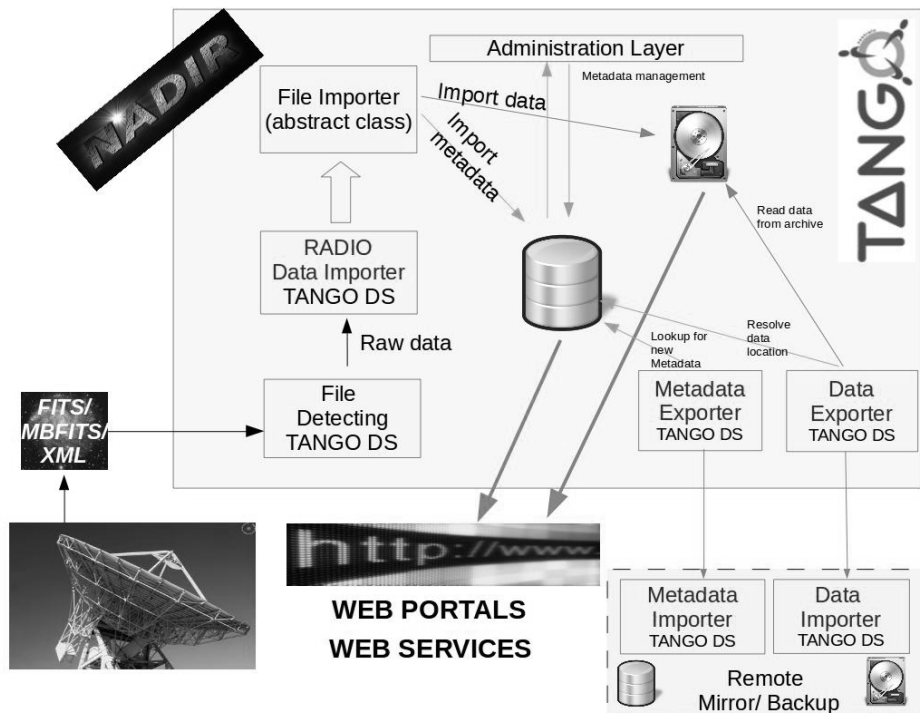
NADIR

Administration Layer

Metadata management

TANGO

File Importer (abstract class)

Import data

Import metadata

Read data from archive

RADIO Data Importer TANGO DS

Raw data

Lookup for new Metadata

Resolve data location

FITS/ MBFITS/ XML

File Detecting TANGO DS

Metadata Exporter TANGO DS

Data Exporter TANGO DS

http://www

WEB PORTALS

WEB SERVICES

Metadata Importer TANGO DS

Data Importer TANGO DS

Remote Mirror/ Backup